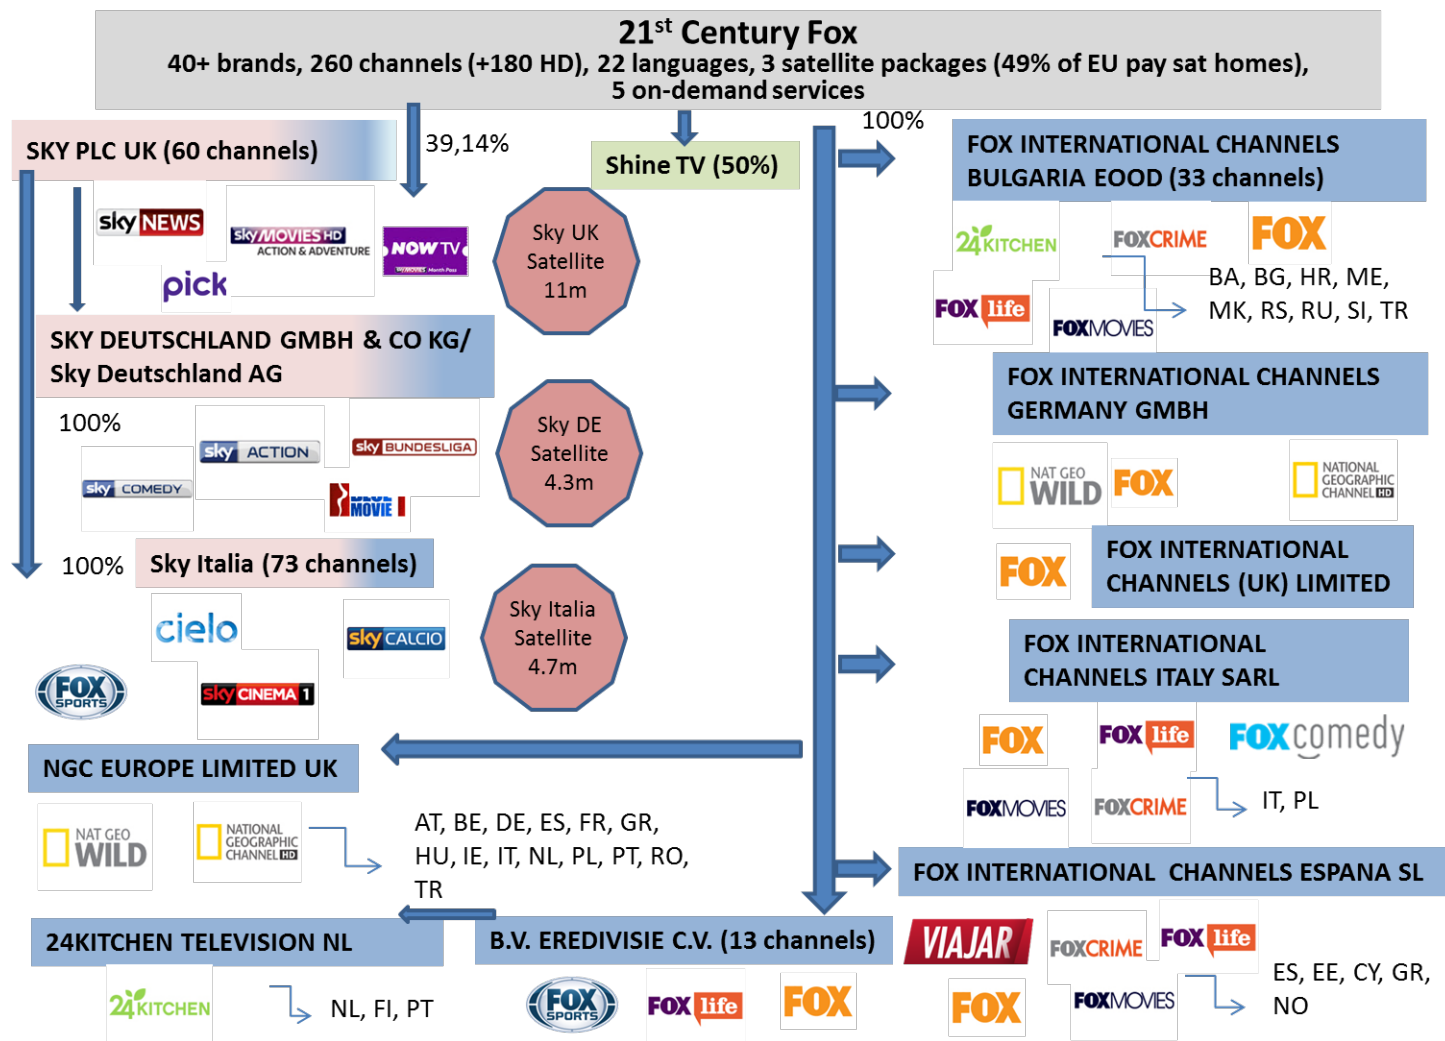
$21^{st}$ Century Fox
40+ brands, 260 channels (+180 HD), 22 languages, 3 satellite packages (49% of EU pay sat homes), 5 on-demand services

SKY PLC UK (60 channels)

39,14%

Shine TV (50%)

100%

FOX INTERNATIONAL CHANNELS BULGARIA EOOD (33 channels)

sky NEWS

sky MOVIES HD ACTION & ADVENTURE

NOW TV

pick

Sky UK Satellite 11m

24KITCHEN

FOXCRIME

FOX

FOX life

FOXMOVIES

BA, BG, HR, ME, MK, RS, RU, SI, TR

SKY DEUTSCHLAND GMBH & CO KG/ Sky Deutschland AG

100%

sky ACTION

sky BUNDESLIGA

sky COMEDY

MOVIE

Sky DE Satellite 4.3m

FOX INTERNATIONAL CHANNELS GERMANY GMBH

NAT GEO WILD

FOX

NATIONAL GEOGRAPHIC CHANNEL HD

100%

Sky Italia (73 channels)

cielo

sky CALCIO

sky CINEMA 1

FOX SPORTS

Sky Italia Satellite 4.7m

FOX

FOX INTERNATIONAL CHANNELS (UK) LIMITED

FOX INTERNATIONAL CHANNELS ITALY SARL

FOX

FOX life

FOXcomedy

FOXMOVIES

FOXCRIME

IT, PL

NGC EUROPE LIMITED UK

NAT GEO WILD

NATIONAL GEOGRAPHIC CHANNEL HD

AT, BE, DE, ES, FR, GR, HU, IE, IT, NL, PL, PT, RO, TR

FOX INTERNATIONAL CHANNELS ESPANA SL

24KITCHEN TELEVISION NL

B.V. EREDIVISIE C.V. (13 channels)

VIAJAR

FOXCRIME

FOX life

24KITCHEN

NL, FI, PT

FOX SPORTS

FOX life

FOX

FOX

FOXMOVIES

ES, EE, CY, GR, NO